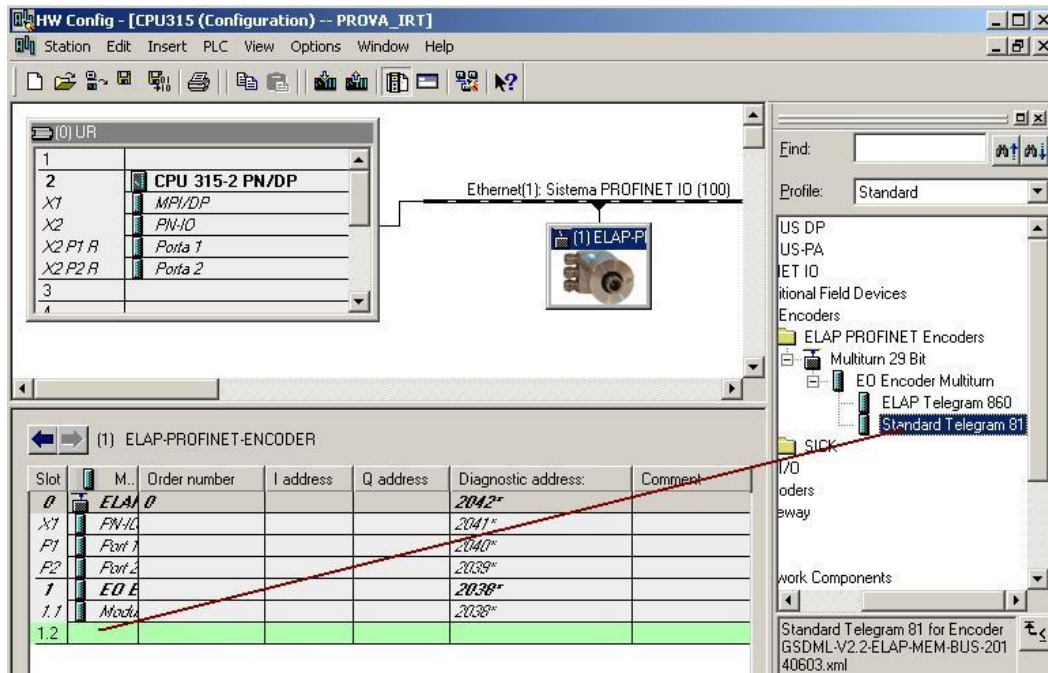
HW Config - [CPU315 (Configuration) -- PROVA_IRT]
Station Edit Insert PLC View Options Window Help

(0) UR

| | |
|---|---|
| 1 | |
| 2 | CPU 315-2 PN/DP |
| X1 | MPI/DP |
| X2 | PN-IO |
| X2 P1 R | Porta 1 |
| X2 P2 R | Porta 2 |
| 3 | |
| 4 | |

Ethernet(1): Sistema PROFINET IO (100)

(1) ELAP-P

(1) ELAP-PROFINET-ENCODER

| Slot | M... | Order number | I address | Q address | Diagnostic address: | Comment |
|---|---|---|---|---|---|---|
| 0 | ELAP 0 | | | | 2042* | |
| X1 | PN-IO | | | | 2041* | |
| P1 | Port 1 | | | | 2040* | |
| P2 | Port 2 | | | | 2039* | |
| 1 | EO E | | | | 2038* | |
| 1.1 | Modu | | | | 2038* | |
| 1.2 | | | | | | |

Find:
Profile: Standard

US DP
US-PA
ET IO
itional Field Devices
Encoders
ELAP PROFINET Encoders
Multiturn 29 Bit
EO Encoder Multiturn
ELAP Telegram 860
Standard Telegram 81
SICK
I/O
oders
eway
work Components

Standard Telegram 81 for Encoder
GSDML-V2.2-ELAP-MEM-BUS-20140603.xml